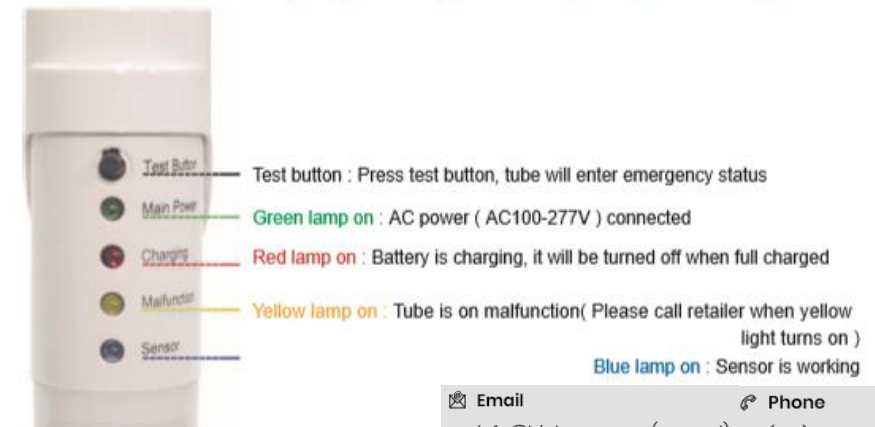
Test Butto
Main Powe
Charging
Malfunctio
Sensor

Test button : Press test button, tube will enter emergency status

Green lamp on : AC power ( AC100-277V ) connected

Red lamp on : Battery is charging, it will be turned off when full charged

Yellow lamp on : Tube is on malfunction( Please call retailer when yellow light turns on )

Blue lamp on : Sensor is working

Email
Phone
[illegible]